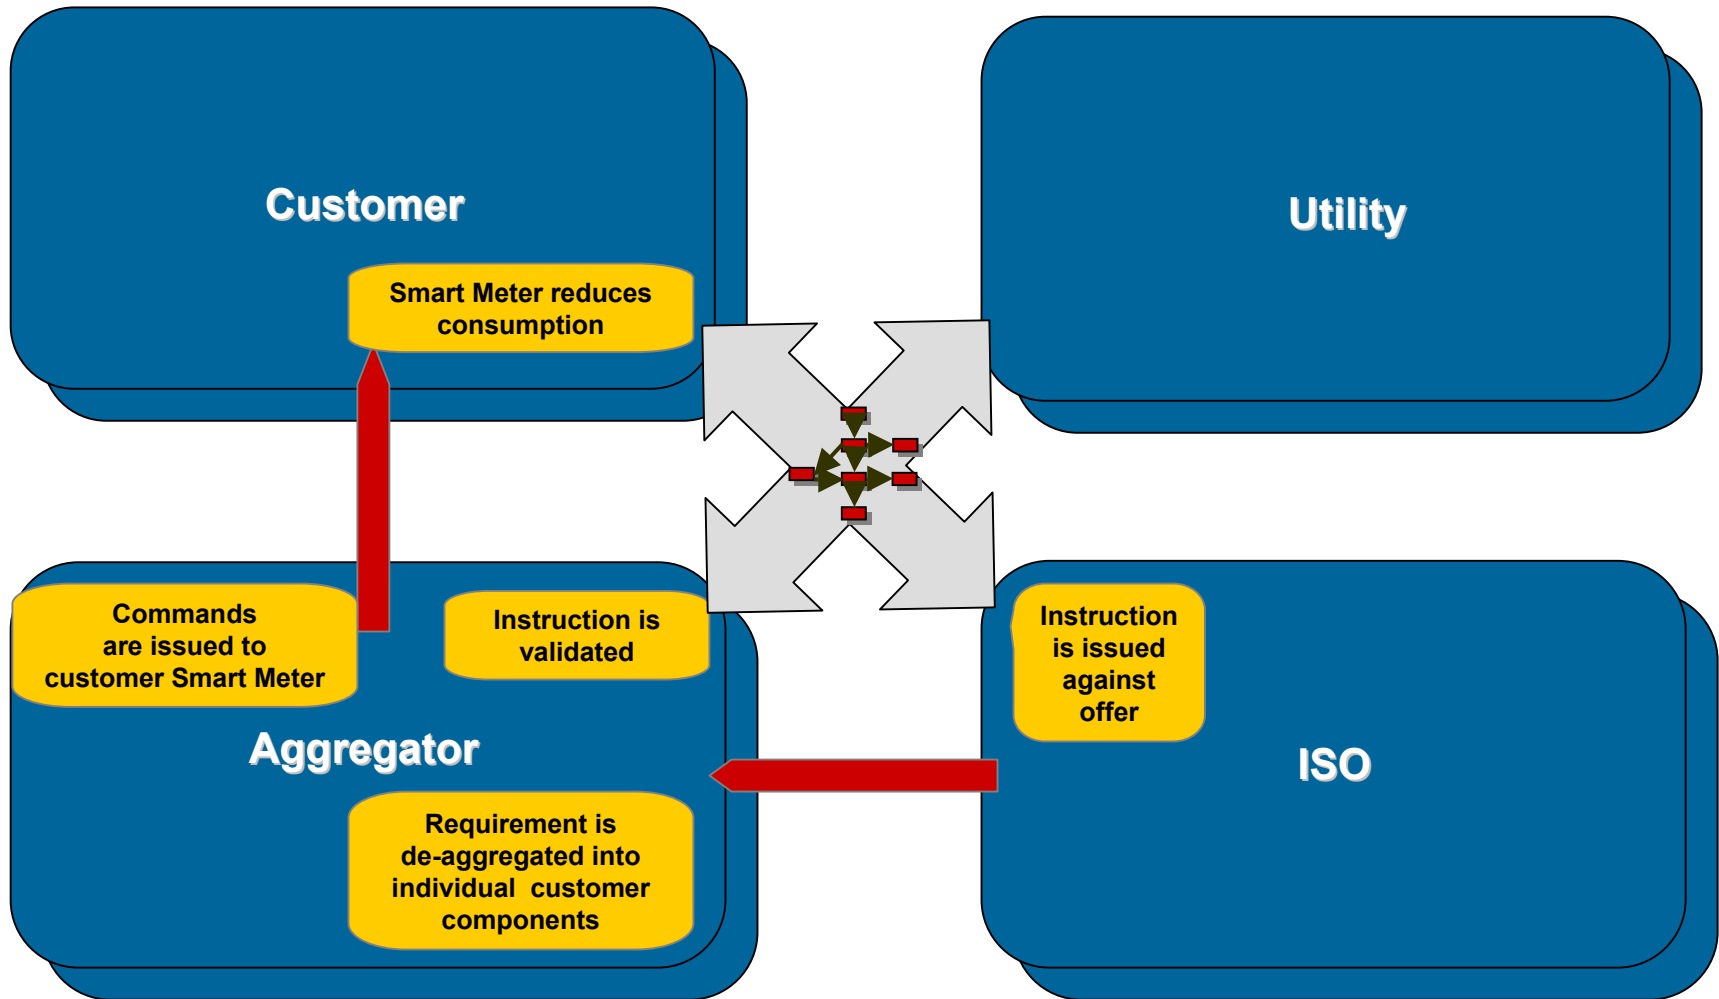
Customer

Smart Meter reduces consumption

Utility

Commands are issued to customer Smart Meter

Instruction is validated

Aggregator

Requirement is de-aggregated into individual customer components

Instruction is issued against offer

ISO